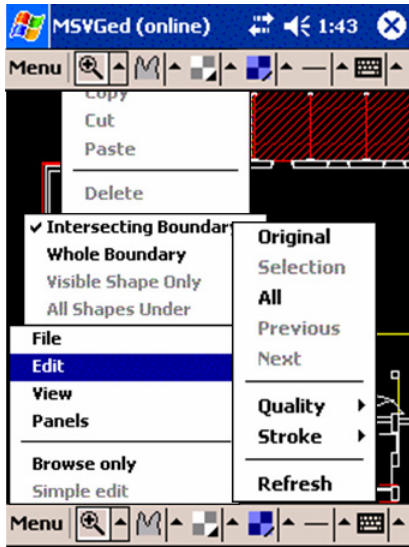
MSVGed (online)
1:43

Menu

Copy
Cut
Paste
Delete

✓ Intersecting Boundary
Whole Boundary
Visible Shape Only
All Shapes Under

Original
Selection
All
Previous
Next
Quality
Stroke
Refresh

File
Edit
View
Panels
Browse only
Simple edit

Menu